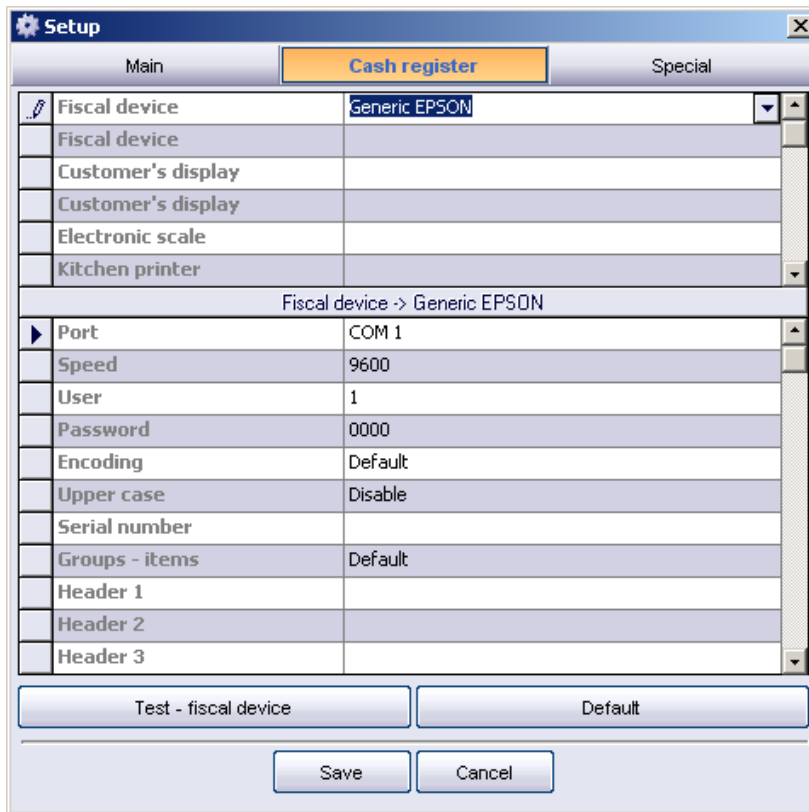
Setup

Main | Cash register | Special

| | |
|---|---|
| Fiscal device | Generic EPSON |
| Fiscal device | |
| Customer's display | |
| Customer's display | |
| Electronic scale | |
| Kitchen printer | |

Fiscal device -> Generic EPSON

| | |
|---|---|
| Port | COM 1 |
| Speed | 9600 |
| User | 1 |
| Password | 0000 |
| Encoding | Default |
| Upper case | Disable |
| Serial number | |
| Groups - items | Default |
| Header 1 | |
| Header 2 | |
| Header 3 | |

Test - fiscal device

Default

Save

Cancel